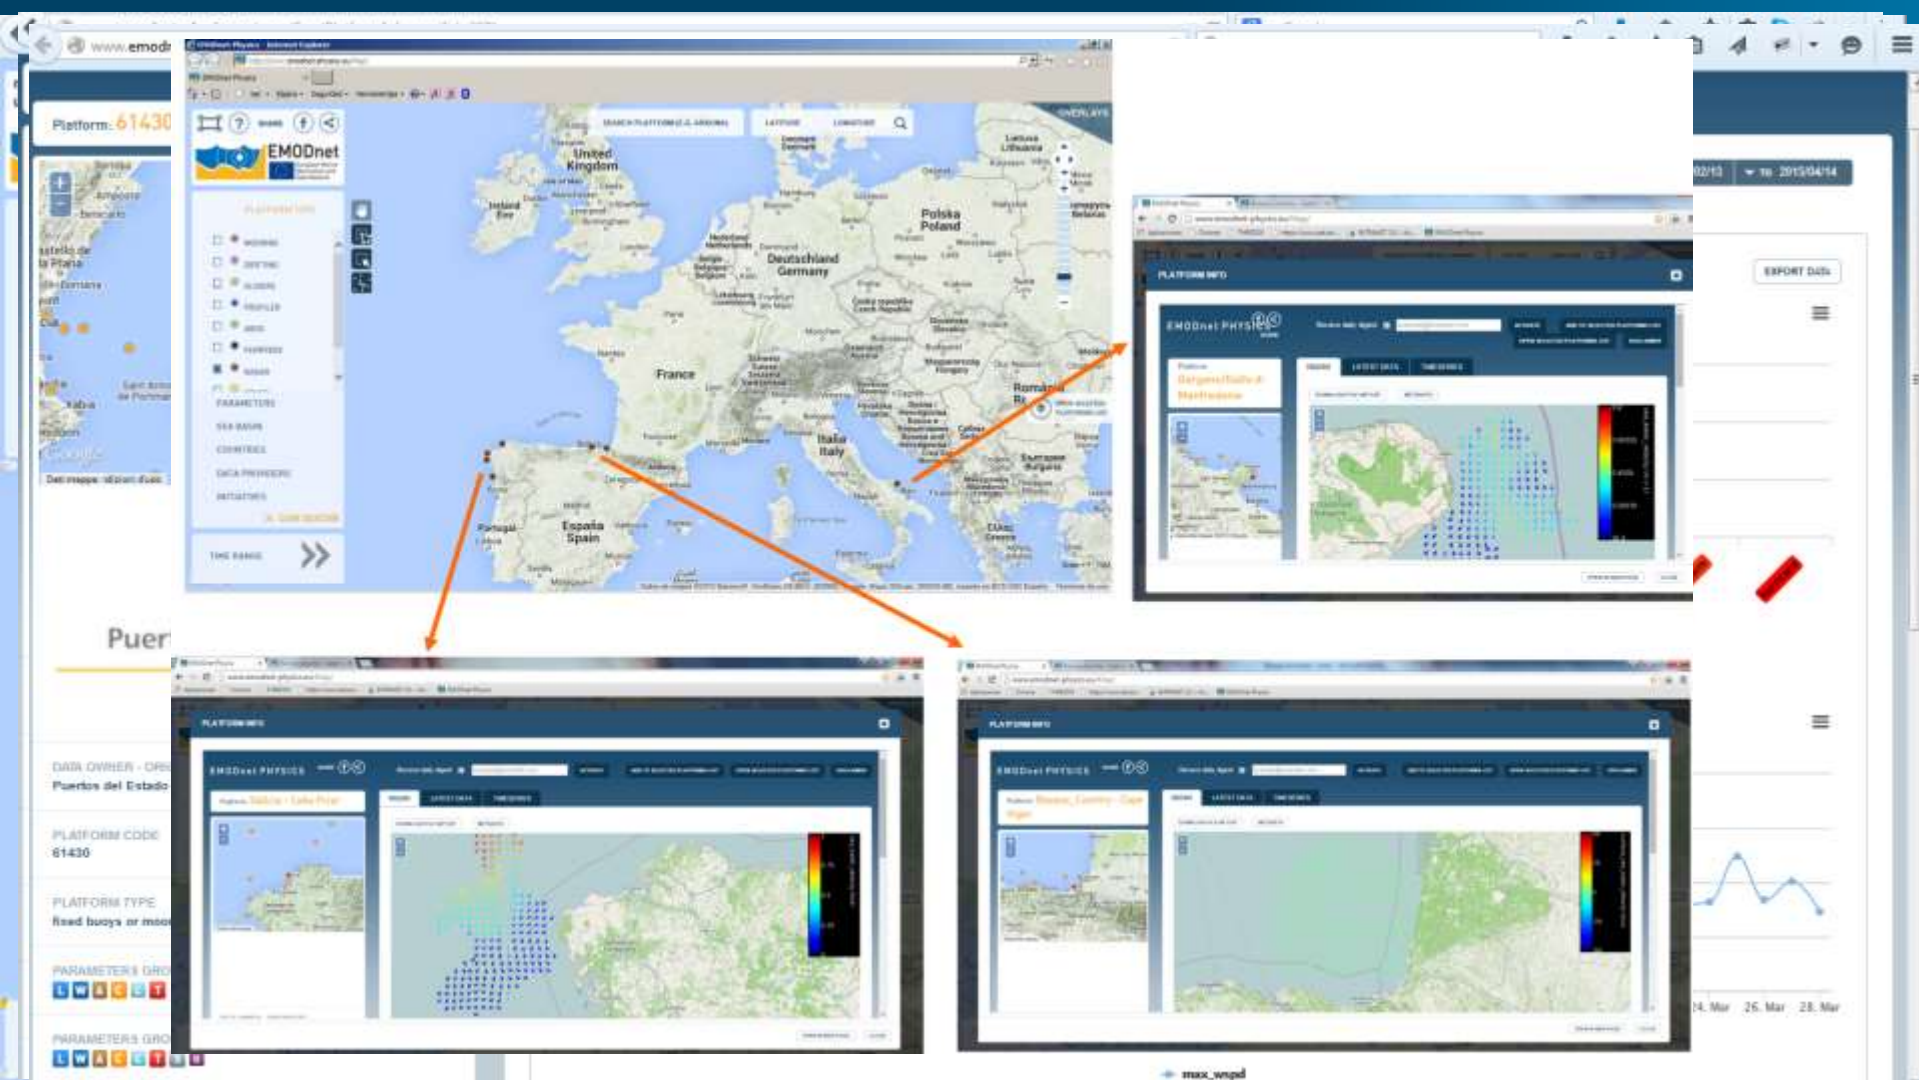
www.emodn

Platform: 61430

EMODnet

SEARCH PLATFORM (E.G. ARGOS)

LATITUDE

LONGITUDE

OVERLAYS

PLATFORM TYPE

MOORING

DRIFTING

GLIDERS

PROFILER

ARGO

FERRYBOX

WAVES

PARAMETERS

SEA BASIN

COUNTRIES

DATA PROVIDERS

INITIATIVES

TIME RANGE

United Kingdom

Ireland Éire

Polska Poland

Deutschland Germany

France

Italia Italy

España Spain

Portugal

România

Dati mappa

PLATFORM INFO

EMODnet PHYSICS

Platform

Gargano/Golfo di Manfredonia

Puer

DATA OWNER - ORI

Puertos del Estado

PLATFORM CODE

61430

PLATFORM TYPE

fixed buoys or moo

PARAMETERS GRO

PARAMETERS GRO

PLATFORM INFO

EMODnet PHYSICS

Platform Galicia - Cabo Prior

PLATFORM INFO

EMODnet PHYSICS

Platform Bilbao_Cantry - Cape Vigo

02/13

to 2015/04/14

EXPORT DATA

24. Mar

26. Mar

28. Mar

max_wspd